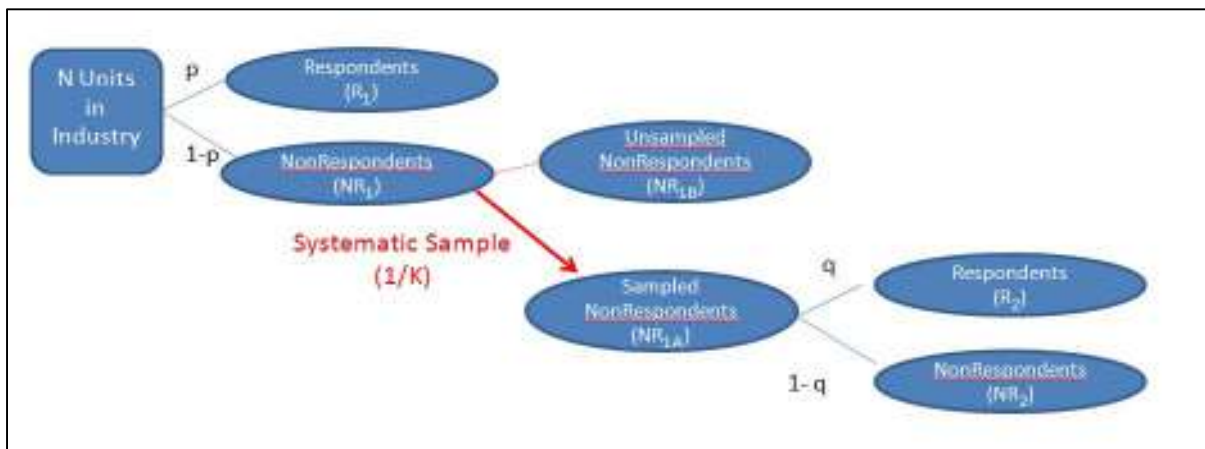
N Units in Industry

p

Respondents ($R_1$)

1-p

NonRespondents ($NR_1$)

Unsampled NonRespondents ($NR_{1B}$)

Systematic Sample (1/K)

Sampled NonRespondents ($NR_{1A}$)

q

Respondents ($R_2$)

1- q

NonRespondents ($NR_2$)